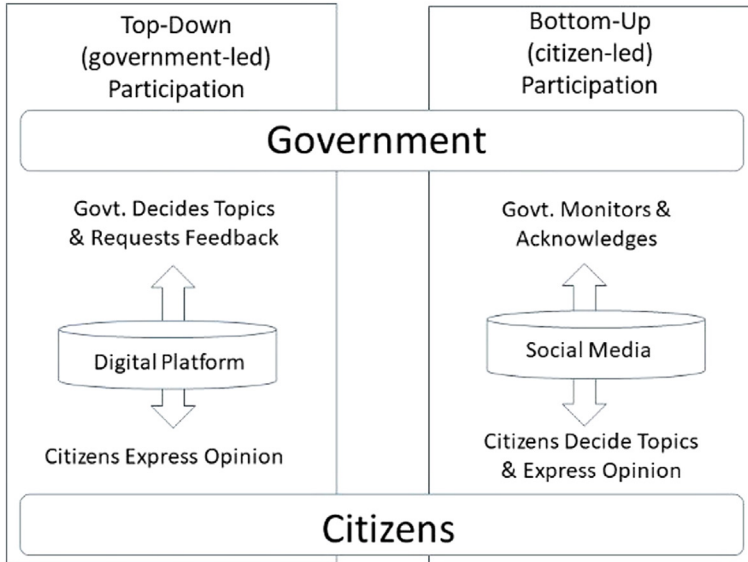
Top-Down (government-led) Participation

Bottom-Up (citizen-led) Participation

Government

Govt. Decides Topics & Requests Feedback

Digital Platform

Citizens Express Opinion

Govt. Monitors & Acknowledges

Social Media

Citizens Decide Topics & Express Opinion

Citizens